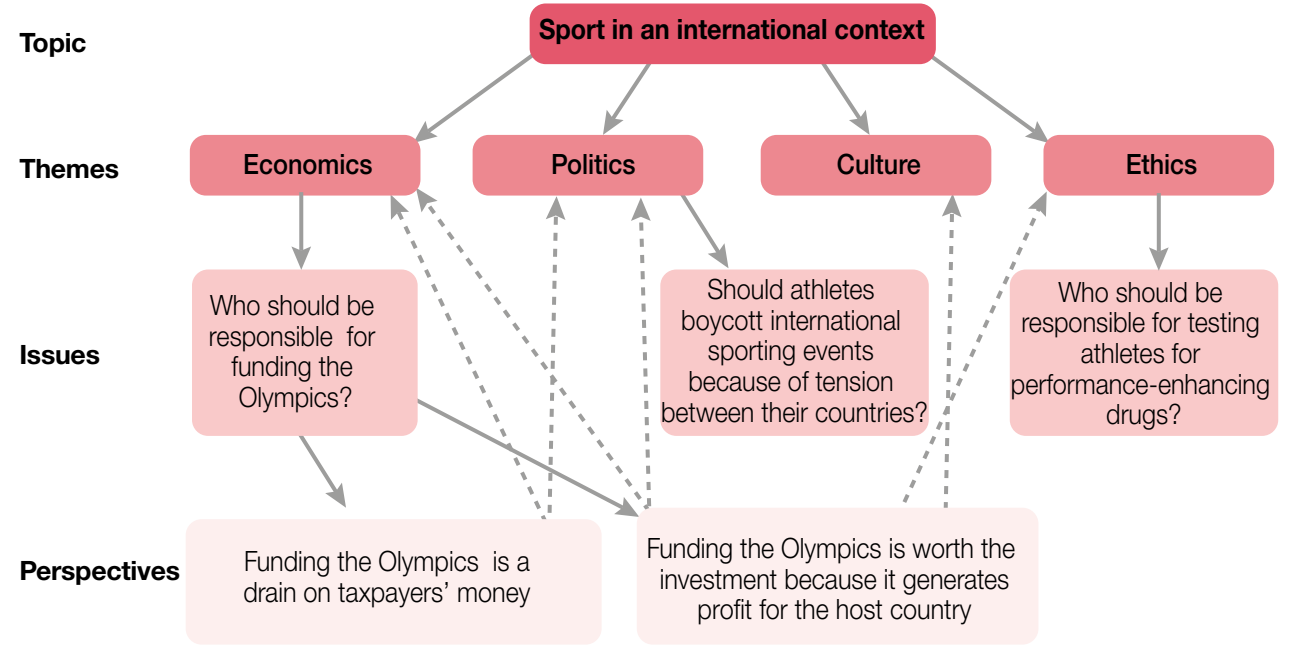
Topic

Sport in an international context

Themes

Economics

Politics

Culture

Ethics

Issues

Who should be responsible for funding the Olympics?

Should athletes boycott international sporting events because of tension between their countries?

Who should be responsible for testing athletes for performance-enhancing drugs?

Perspectives

Funding the Olympics is a drain on taxpayers' money

Funding the Olympics is worth the investment because it generates profit for the host country